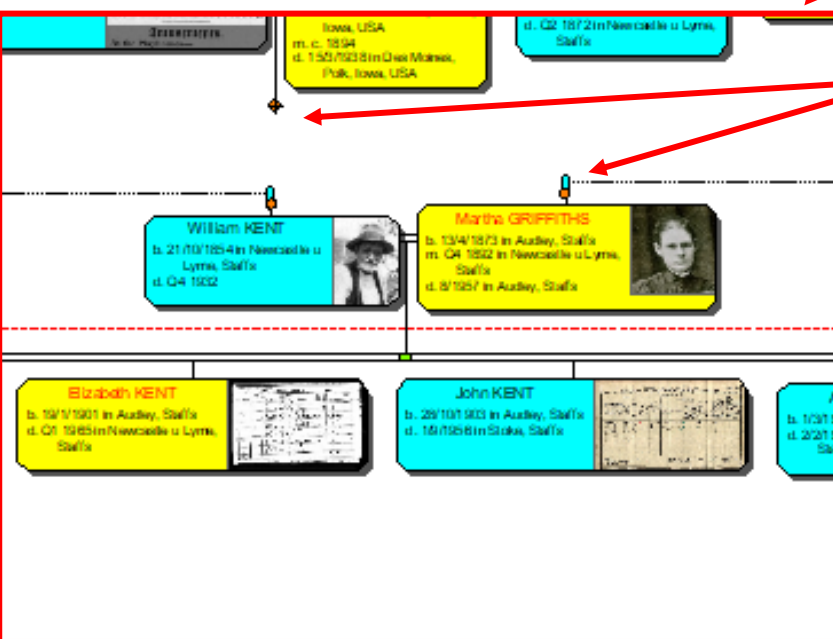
Iowa, USA
m. c. 1894
d. 15/3/1938 in Des Moines, Polk, Iowa, USA

d. Q2 1872 in Newcastle u Lyme, Staffs

William KENT
b. 21/10/1854 in Newcastle u Lyme, Staffs
d. Q4 1932

Martha GRIFFITHS
b. 13/4/1873 in Audley, Staffs
m. Q4 1892 in Newcastle u Lyme, Staffs
d. 8/1957 in Audley, Staffs

Elizabeth KENT
b. 19/1/1901 in Audley, Staffs
d. Q1 1985 in Newcastle u Lyme, Staffs

John KENT
b. 28/10/1903 in Audley, Staffs
d. 18/1958 in Stoke, Staffs

b. 1/3/1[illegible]
d. 2/2/1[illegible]
St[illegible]